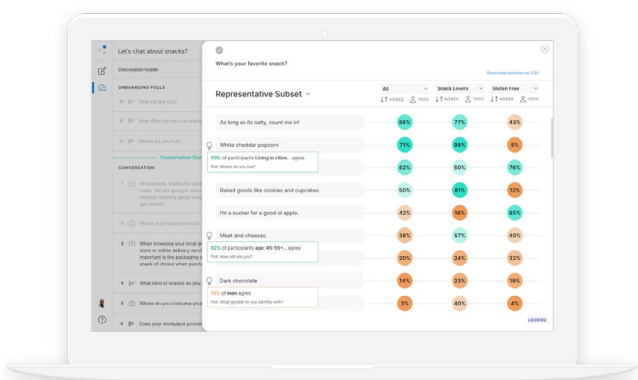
Let's chat about snacks?

DISCUSSION GUIDE

ONBOARDING POLLS

1 How old are you?

2 How often do you buy snacks

3 Where do you live?

Conversation Start

CONVERSATION

1 Hi everyone, thanks for joining today. We are going to spend a few minutes chatting about snacks. Let's get started.

2 What's your favorite snack?

3 When browsing your local grocery store or online delivery service, how important is the packaging of a snack of choice when purchasing?

4 What kind of snacks do you

5 Where do you consume your

6 Does your workplace provide

What's your favorite snack?

Download question as CSV

Representative Subset

| | All | Snack Lovers | Gluten Free |
|---|---|---|---|
| As long as its salty, count me in! | 86% | 77% | 43% |
| White cheddar popcorn | 71% | 98% | 5% |
| 59% of participants Living in cities... agree Poll: Where do you live? | 62% | 50% | 76% |
| Baked goods like cookies and cupcakes. | 50% | 81% | 13% |
| I'm a sucker for a good ol apple. | 42% | 16% | 85% |
| Meat and cheeses. | 38% | 57% | 40% |
| 62% of participants age: 45-55+... agree Poll: How old are you? | 30% | 24% | 32% |
| Dark chocolate | 14% | 23% | 19% |
| 14% of men agree Poll: What gender to you identify with? | 3% | 40% | 4% |

↓↑ AGREE  TOOD

LEGEND